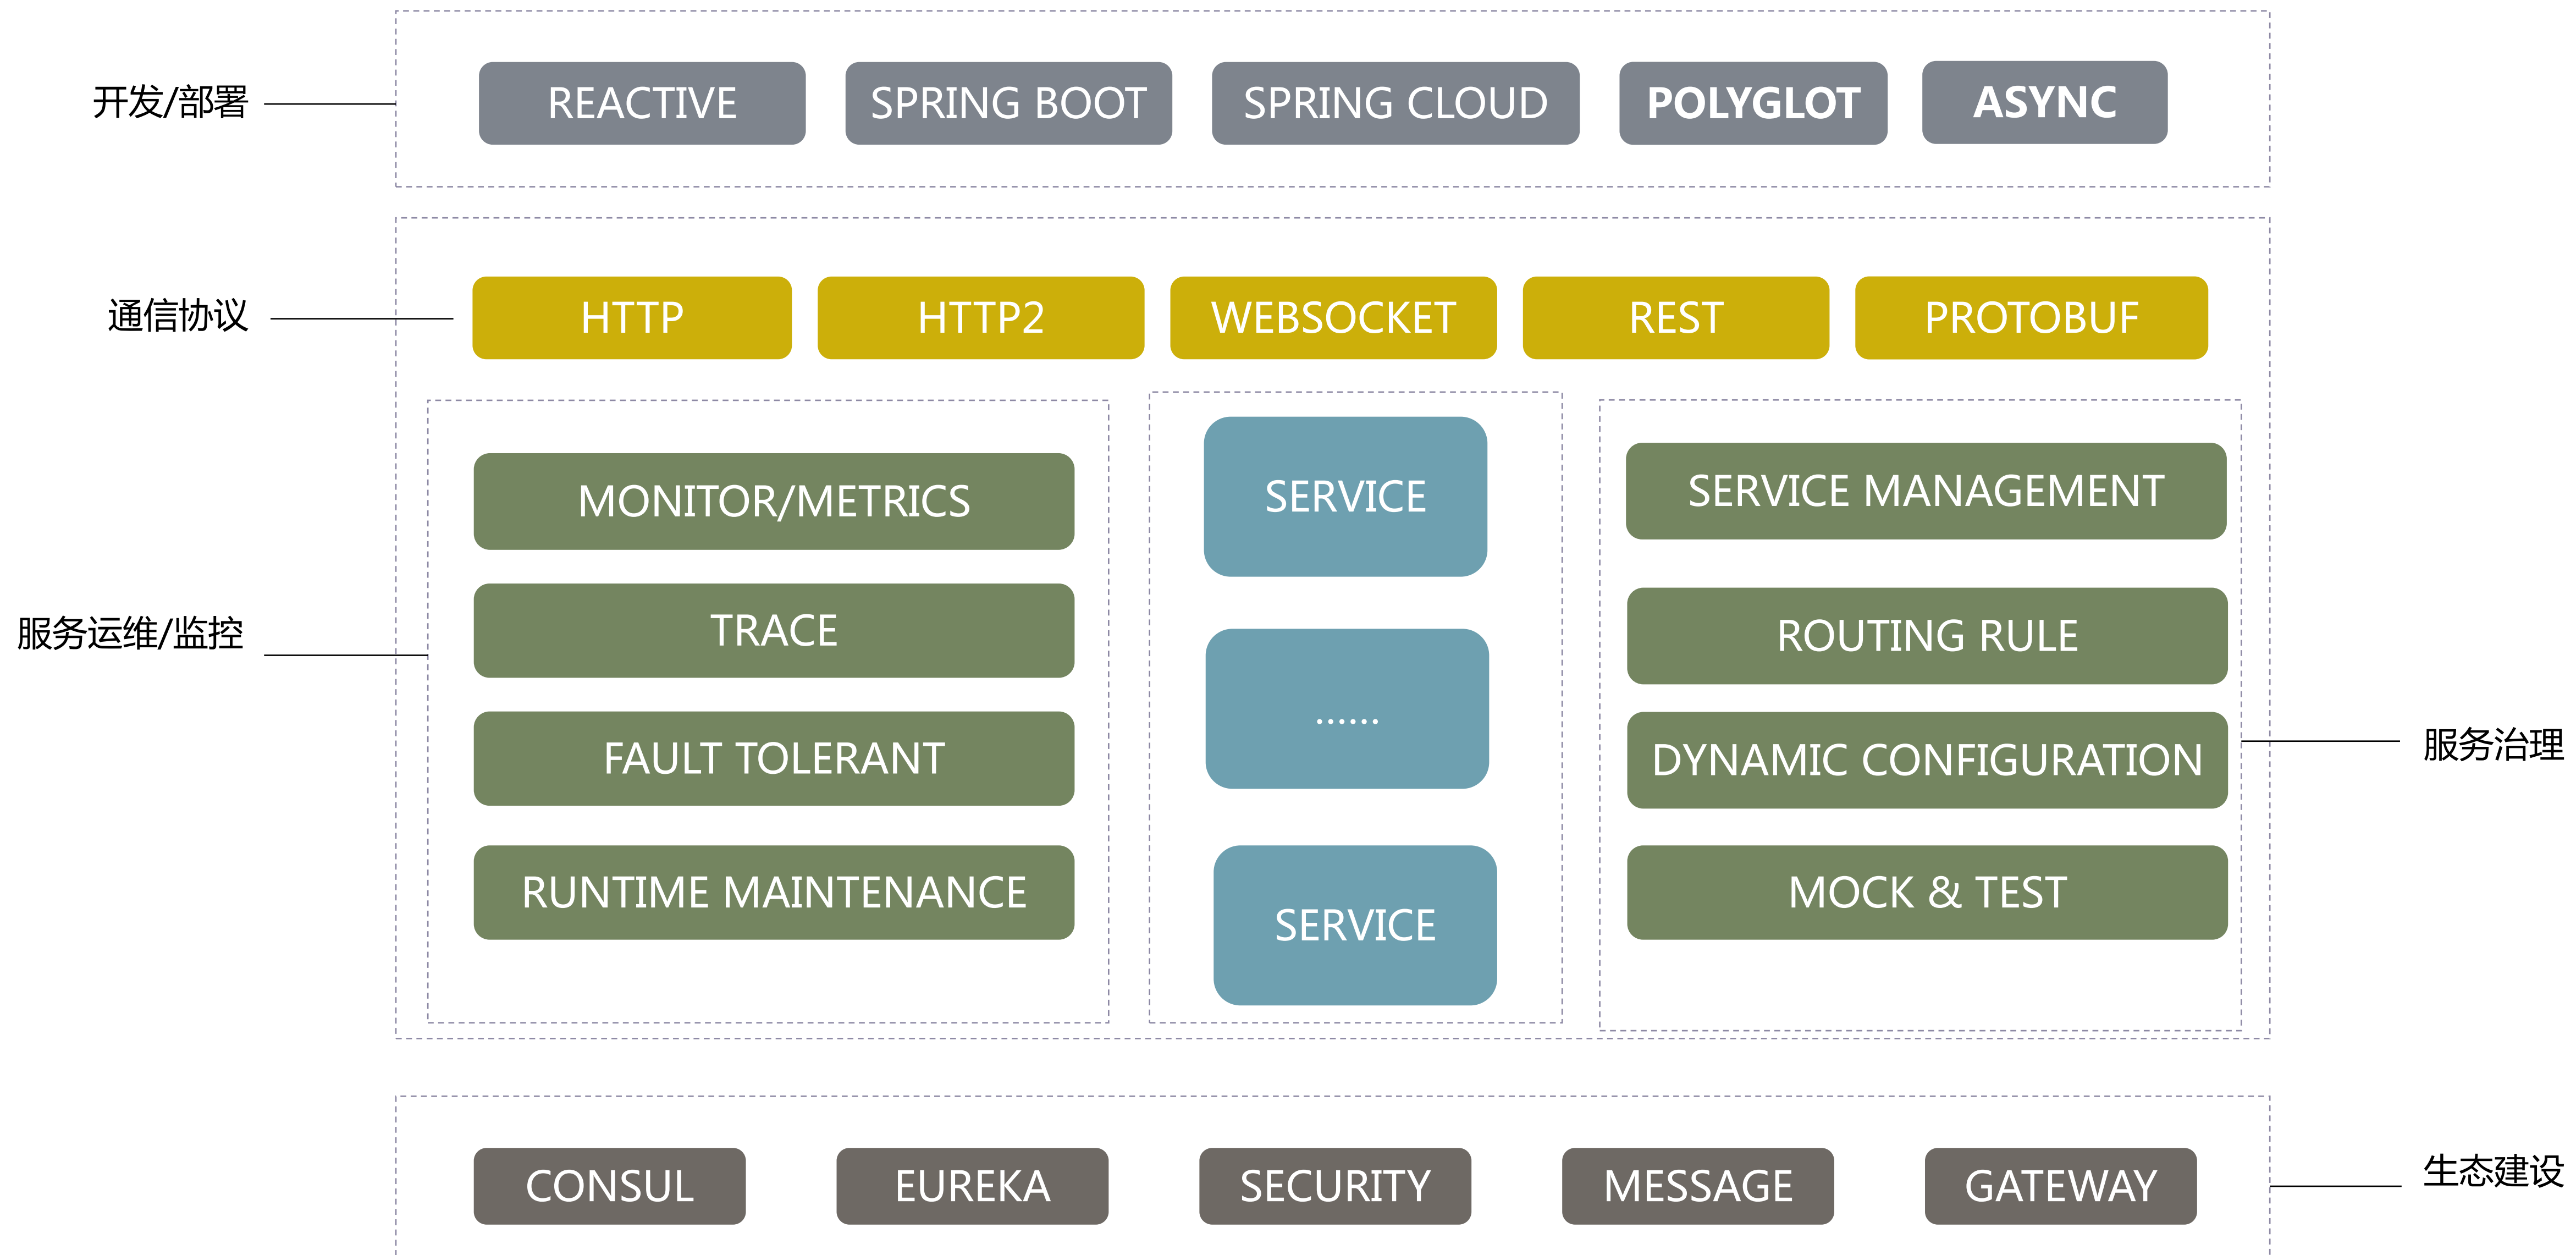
开发/部署

REACTIVE
SPRING BOOT
SPRING CLOUD
POLYGLOT
ASYNC

通信协议

HTTP
HTTP2
WEBSOCKET
REST
PROTOBUF

服务运维/监控

MONITOR/METRICS
TRACE
FAULT TOLERANT
RUNTIME MAINTENANCE

SERVICE
......
SERVICE

SERVICE MANAGEMENT
ROUTING RULE
DYNAMIC CONFIGURATION
MOCK & TEST

服务治理

CONSUL
EUREKA
SECURITY
MESSAGE
GATEWAY

生态建设